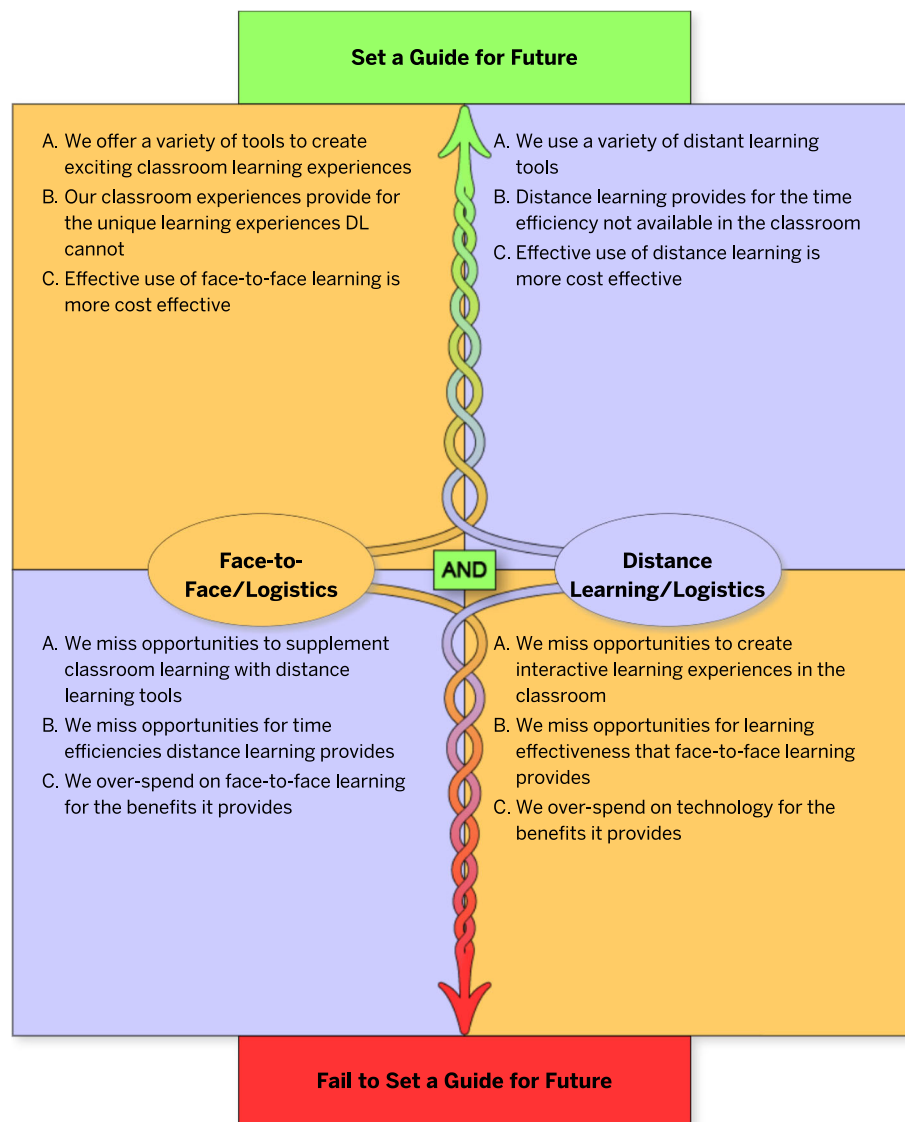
Set a Guide for Future

A. We offer a variety of tools to create exciting classroom learning experiences
B. Our classroom experiences provide for the unique learning experiences DL cannot
C. Effective use of face-to-face learning is more cost effective

A. We use a variety of distant learning tools
B. Distance learning provides for the time efficiency not available in the classroom
C. Effective use of distance learning is more cost effective

Face-to-Face/Logistics

AND

Distance Learning/Logistics

A. We miss opportunities to supplement classroom learning with distance learning tools
B. We miss opportunities for time efficiencies distance learning provides
C. We over-spend on face-to-face learning for the benefits it provides

A. We miss opportunities to create interactive learning experiences in the classroom
B. We miss opportunities for learning effectiveness that face-to-face learning provides
C. We over-spend on technology for the benefits it provides

Fail to Set a Guide for Future